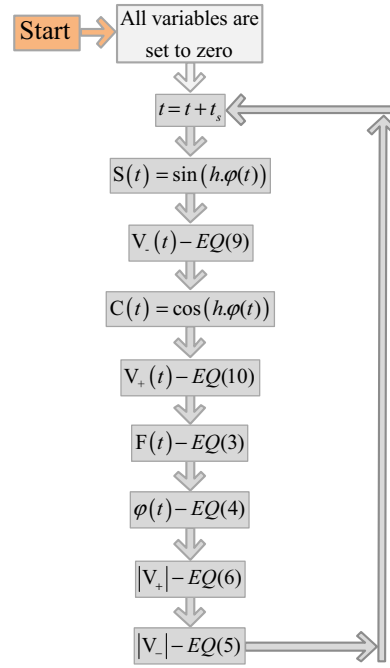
Start

All variables are set to zero

$t = t + t_s$

$\mathrm{S}(t) = \sin(h.\varphi(t))$

$\mathrm{V}_-(t) - EQ(9)$

$\mathrm{C}(t) = \cos(h.\varphi(t))$

$\mathrm{V}_+(t) - EQ(10)$

$\mathrm{F}(t) - EQ(3)$

$\varphi(t) - EQ(4)$

$|\mathrm{V}_+| - EQ(6)$

$|\mathrm{V}_-| - EQ(5)$